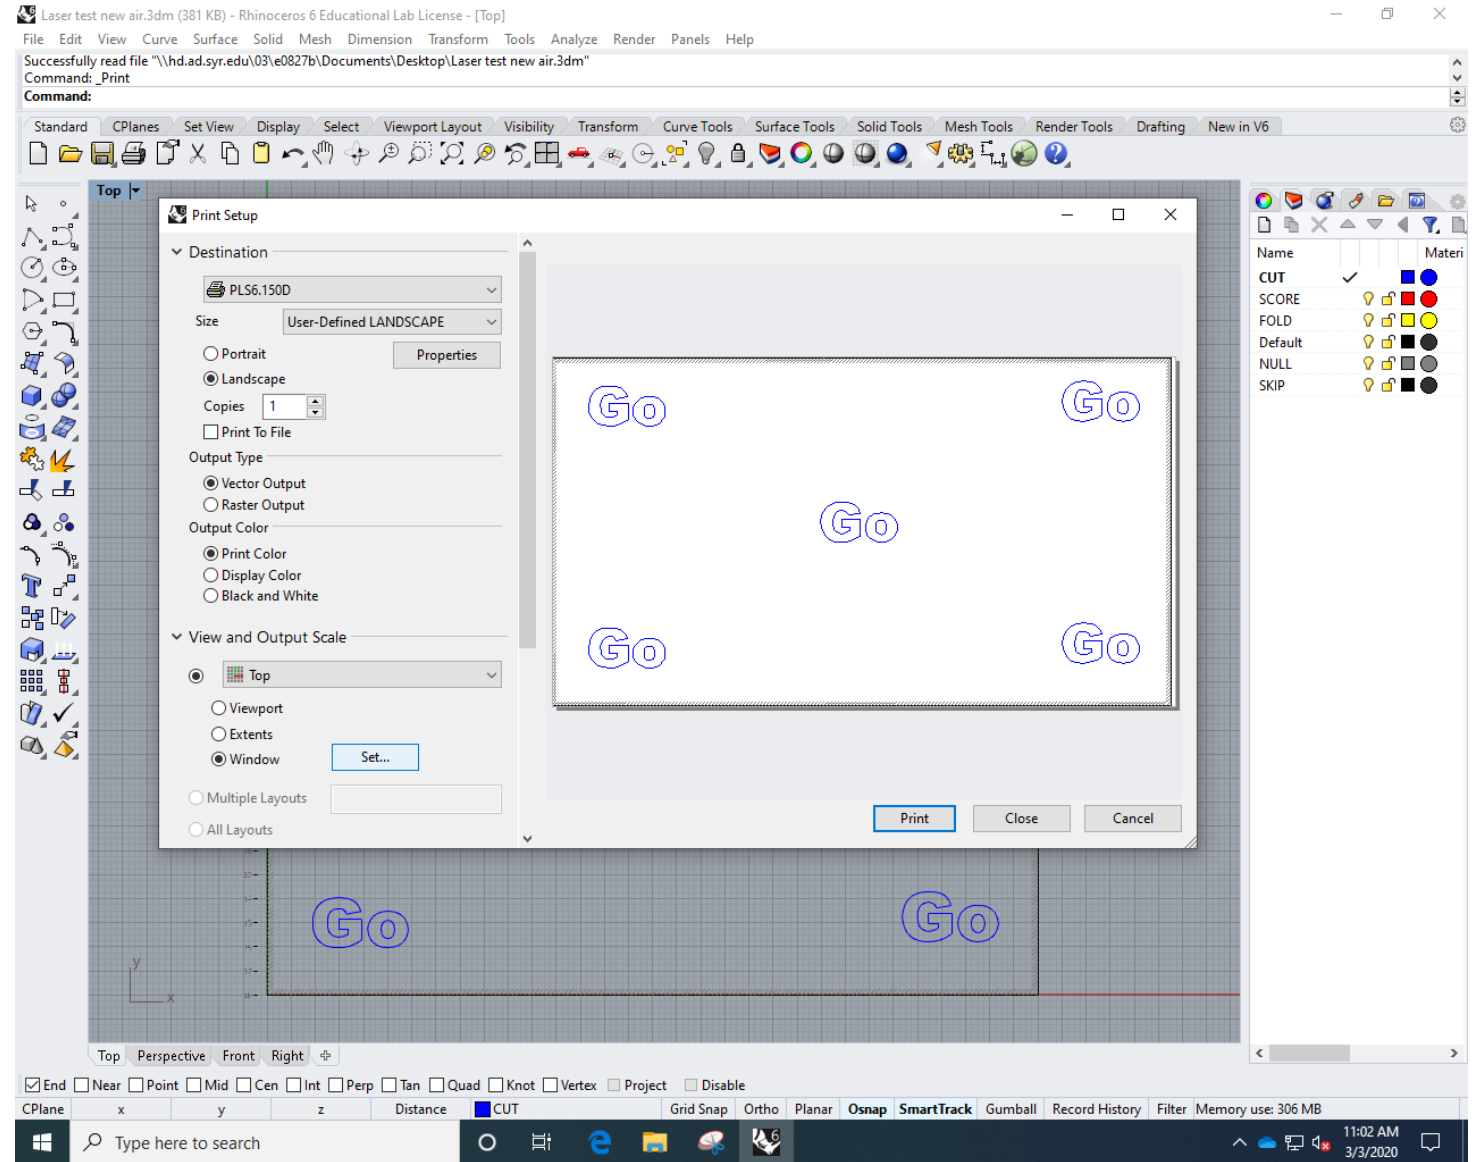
Laser test new air.3dm (381 KB) - Rhinoceros 6 Educational Lab License - [Top]

File Edit View Curve Surface Solid Mesh Dimension Transform Tools Analyze Render Panels Help

Successfully read file "\\hd.ad.syr.edu\03\e0827b\Documents\Desktop\Laser test new air.3dm"
Command: _Print
Command:

Standard CPlanes Set View Display Select Viewport Layout Visibility Transform Curve Tools Surface Tools Solid Tools Mesh Tools Render Tools Drafting New in V6

Top

Print Setup

Destination

PLS6.150D

Size User-Defined LANDSCAPE

Portrait
Properties
Landscape

Copies 1

Print To File

Output Type

Vector Output
Raster Output

Output Color

Print Color
Display Color
Black and White

View and Output Scale

Top

Viewport
Extents
Window
Set...

Multiple Layouts

All Layouts

Go Go Go Go Go

Print Close Cancel

Go Go

Name Materi
CUT
SCORE
FOLD
Default
NULL
SKIP

Top Perspective Front Right

End Near Point Mid Cen Int Perp Tan Quad Knot Vertex Project Disable

CPlane x y z Distance CUT Grid Snap Ortho Planar Osnap SmartTrack Gumball Record History Filter Memory use: 306 MB

Type here to search

11:02 AM
3/3/2020